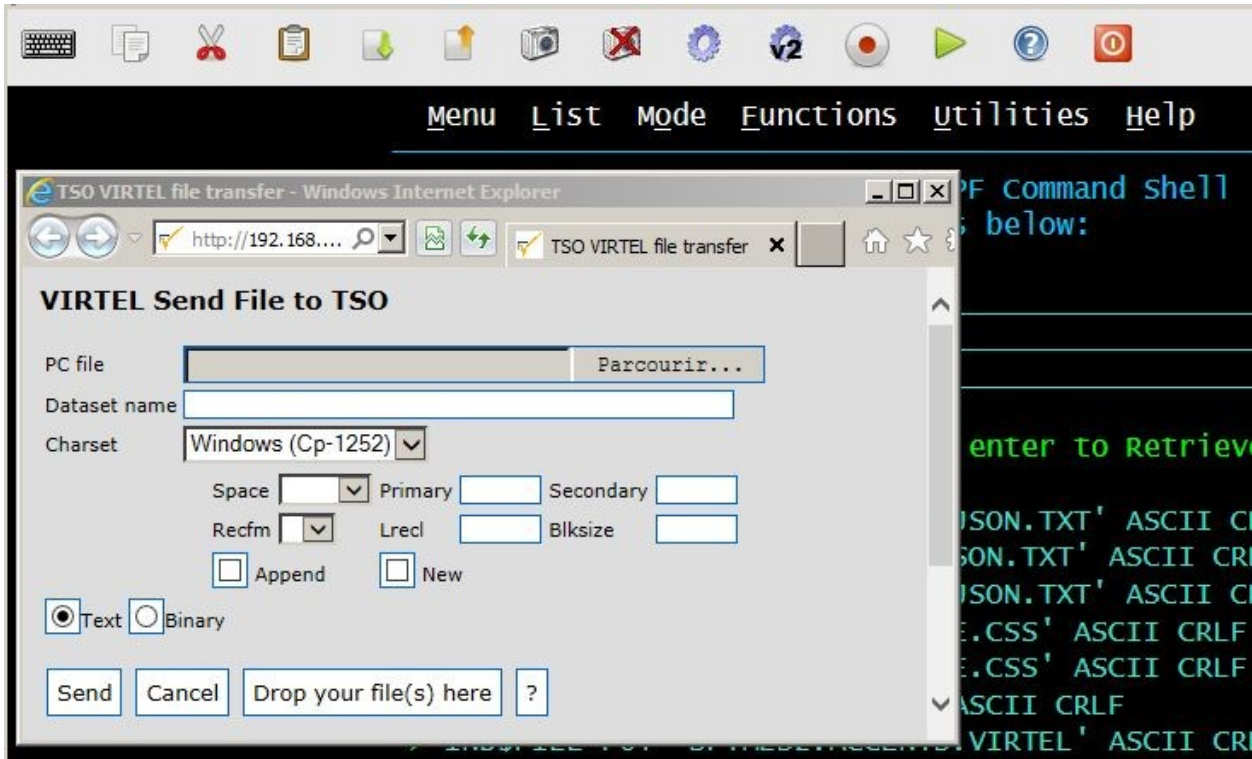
Menu List Mode Functions Utilities Help

TSO VIRTEL file transfer - Windows Internet Explorer

http://192.168....

TSO VIRTEL file transfer ×

PF Command Shell
below:

VIRTEL Send File to TSO

PC file
Parcourir...

Dataset name

Charset
Windows (Cp-1252)

Space
Primary
Secondary

Recfm
Lrecl
Blksize

Append
New

Text
Binary

Send
Cancel
Drop your file(s) here
?

enter to Retrieve

JSON.TXT' ASCII C
SON.TXT' ASCII CR
JSON.TXT' ASCII C
E.CSS' ASCII CRLF
E.CSS' ASCII CRLF
ASCII CRLF
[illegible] VIRTEL' ASCII CR